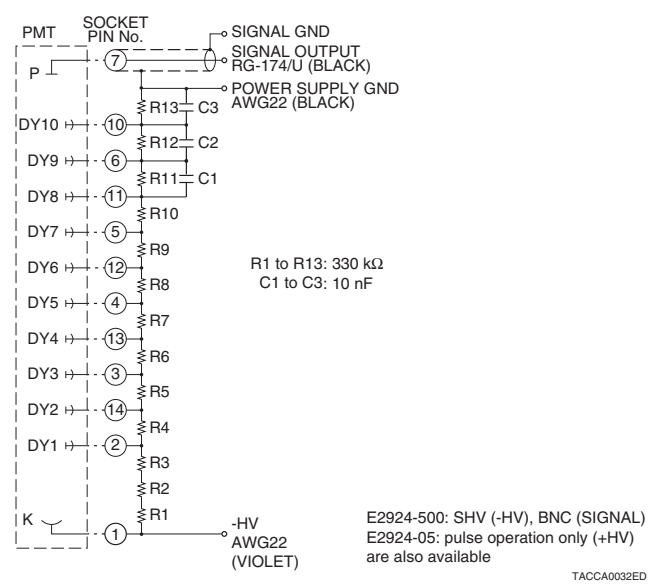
PMT

SOCKET PIN No.

SIGNAL GND

SIGNAL OUTPUT RG-174/U (BLACK)

POWER SUPPLY GND AWG22 (BLACK)

P

7

R13

C3

DY10

10

R12

C2

DY9

6

R11

C1

DY8

11

R10

DY7

5

R9

DY6

12

R8

DY5

4

R7

DY4

13

R6

DY3

3

R5

DY2

14

R4

DY1

2

R3

R2

R1

K

1

-HV AWG22 (VIOLET)

R1 to R13: 330 kΩ
C1 to C3: 10 nF

E2924-500: SHV (-HV), BNC (SIGNAL)
E2924-05: pulse operation only (+HV)
are also available

TACCA0032ED